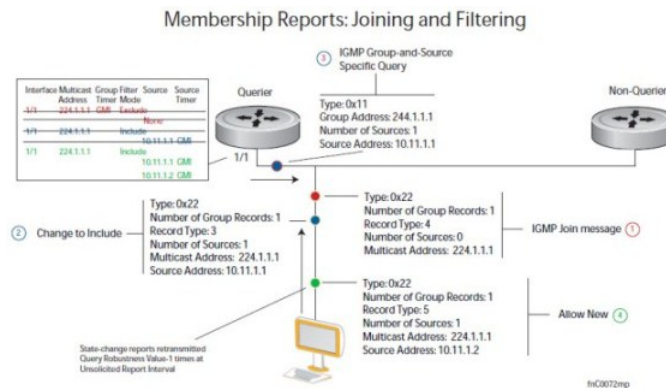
Membership Reports: Joining and Filtering

| Interface | Multicast Address | Group Timer | Filter Mode | Source | Source Timer |
|---|---|---|---|---|---|
| 1/1 | 224.1.1.1 | GMI | Exclude | None | |
| 1/1 | 224.1.1.1 | | Include | 10.11.1.1 | GMI |
| 1/1 | 224.1.1.1 | | Include | 10.11.1.1 | GMI |
| | | | | 10.11.1.2 | GMI |

Querier

Non-Querier

3 IGMP Group-and-Source Specific Query

Type: 0x11
Group Address: 244.1.1.1
Number of Sources: 1
Source Address: 10.11.1.1

1/1

2 Change to Include

Type: 0x22
Number of Group Records: 1
Record Type: 3
Number of Sources: 1
Multicast Address: 224.1.1.1
Source Address: 10.11.1.1

Type: 0x22
Number of Group Records: 1
Record Type 4
Number of Sources: 0
Multicast Address: 224.1.1.1

IGMP Join message 1

Type: 0x22
Number of Group Records: 1
Record Type: 5
Number of Sources: 1
Multicast Address: 224.1.1.1
Source Address: 10.11.1.2

Allow New 4

State-change reports retransmitted Query Robustness Value-1 times at Unsolicited Report Interval

fnC0072mp